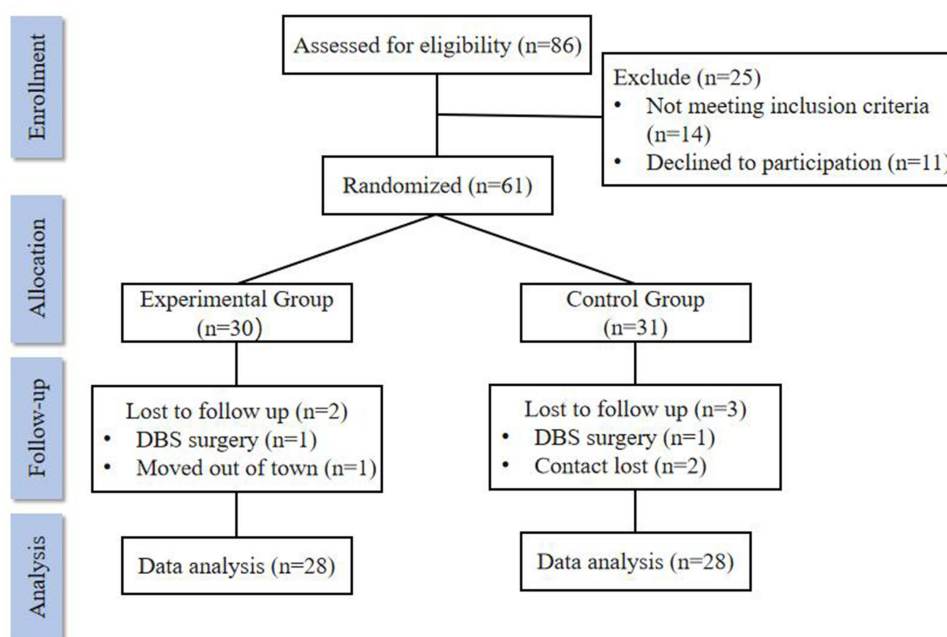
Enrollment

Assessed for eligibility (n=86)

Exclude (n=25)
• Not meeting inclusion criteria (n=14)
• Declined to participation (n=11)

Randomized (n=61)

Allocation

Experimental Group (n=30)

Control Group (n=31)

Follow-up

Lost to follow up (n=2)
• DBS surgery (n=1)
• Moved out of town (n=1)

Lost to follow up (n=3)
• DBS surgery (n=1)
• Contact lost (n=2)

Analysis

Data analysis (n=28)

Data analysis (n=28)